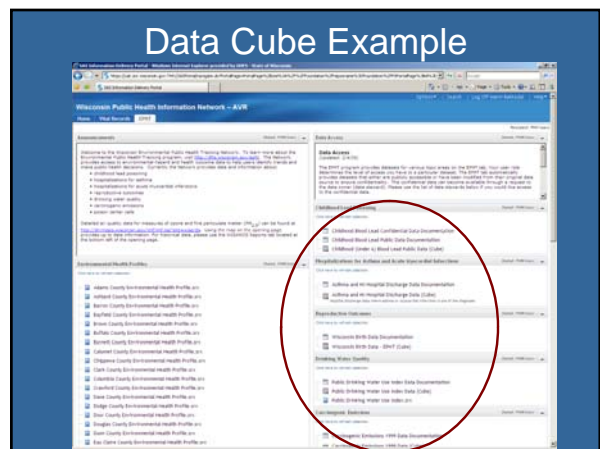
Data Cube Example

Wisconsin Public Health Information Network – AVR

Home Vital Records EPHT

Announcements

Data Access

Data Access

Childhood Lead Poisoning

Childhood Blood Lead Confidential Data Documentation

Childhood Blood Lead Public Data Documentation

Childhood (Under 6) Blood Lead Public Data (Cube)

Hospitalizations for Asthma and Acute Myocardial Infarction

Asthma and MI Hospital Discharge Data Documentation

Asthma and MI Hospital Discharge Data (Cube)

Reproductive Outcomes

Wisconsin Birth Data Documentation

Wisconsin Birth Data - EPHT (Cube)

Drinking Water Quality

Public Drinking Water Use Index Data Documentation

Public Drinking Water Use Index Data (Cube)

Public Drinking Water Use Index.xls

Carcinogenic Emissions

Environmental Health Profiles

Adams County Environmental Health Profile.xls

Ashland County Environmental Health Profile.xls

Barron County Environmental Health Profile.xls

Bayfield County Environmental Health Profile.xls

Brown County Environmental Health Profile.xls

Buffalo County Environmental Health Profile.xls

Burnett County Environmental Health Profile.xls

Calumet County Environmental Health Profile.xls

Chippewa County Environmental Health Profile.xls

Clark County Environmental Health Profile.xls

Columbia County Environmental Health Profile.xls

Crawford County Environmental Health Profile.xls

Dane County Environmental Health Profile.xls

Dodge County Environmental Health Profile.xls

Door County Environmental Health Profile.xls

Douglas County Environmental Health Profile.xls

Dunn County Environmental Health Profile.xls

Eau Claire County Environmental Health Profile.xls